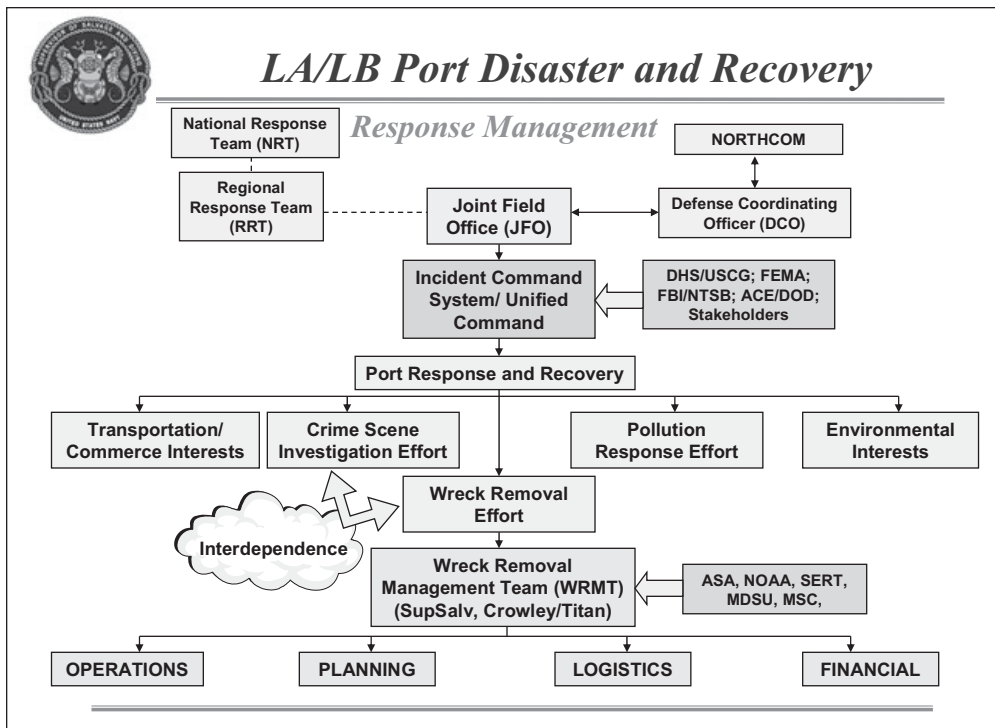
LA/LB Port Disaster and Recovery

Response Management

National Response Team (NRT)

NORTHCOM

Regional Response Team (RRT)

Joint Field Office (JFO)

Defense Coordinating Officer (DCO)

Incident Command System/ Unified Command

DHS/USCG; FEMA; FBI/NTSB; ACE/DOD; Stakeholders

Port Response and Recovery

Transportation/ Commerce Interests

Crime Scene Investigation Effort

Pollution Response Effort

Environmental Interests

Wreck Removal Effort

Interdependence

Wreck Removal Management Team (WRMT) (SupSalv, Crowley/Titan)

ASA, NOAA, SERT, MDSU, MSC,

OPERATIONS

PLANNING

LOGISTICS

FINANCIAL